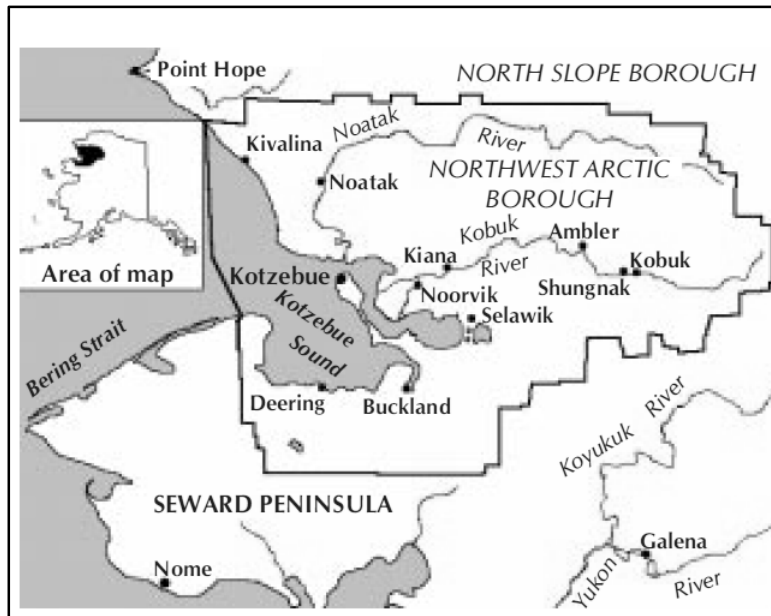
Point Hope

NORTH SLOPE BOROUGH

Kivalina

Noatak

River

Noatak

NORTHWEST ARCTIC BOROUGH

Area of map

Kobuk

Ambler

Kiana

River

Kobuk

Kotzebue

Shungnak

Noorvik

Kotzebue Sound

Selawik

Bering Strait

Deering

Buckland

Koyukuk

River

SEWARD PENINSULA

Nome

Galena

Yukon

River